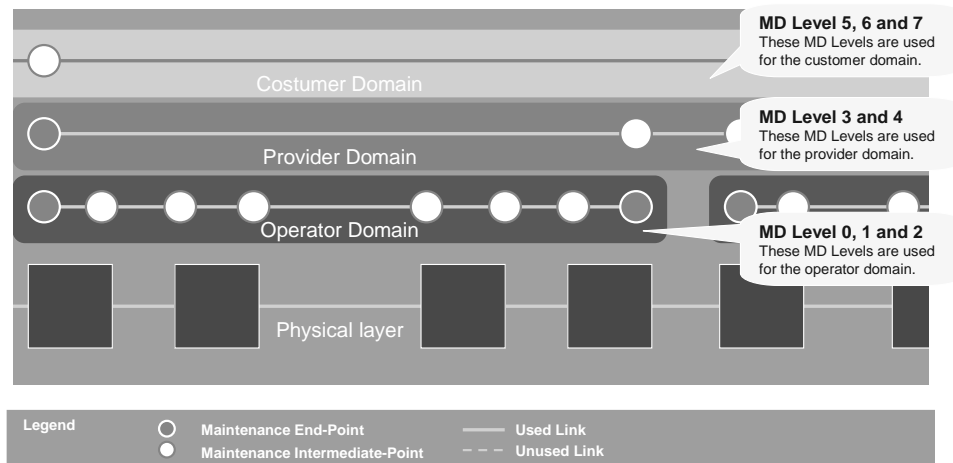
MD Level 5, 6 and 7
These MD Levels are used for the customer domain.

Costumer Domain

MD Level 3 and 4
These MD Levels are used for the provider domain.

Provider Domain

Operator Domain

MD Level 0, 1 and 2
These MD Levels are used for the operator domain.

Physical layer

Legend
Maintenance End-Point
Maintenance Intermediate-Point
Used Link
Unused Link